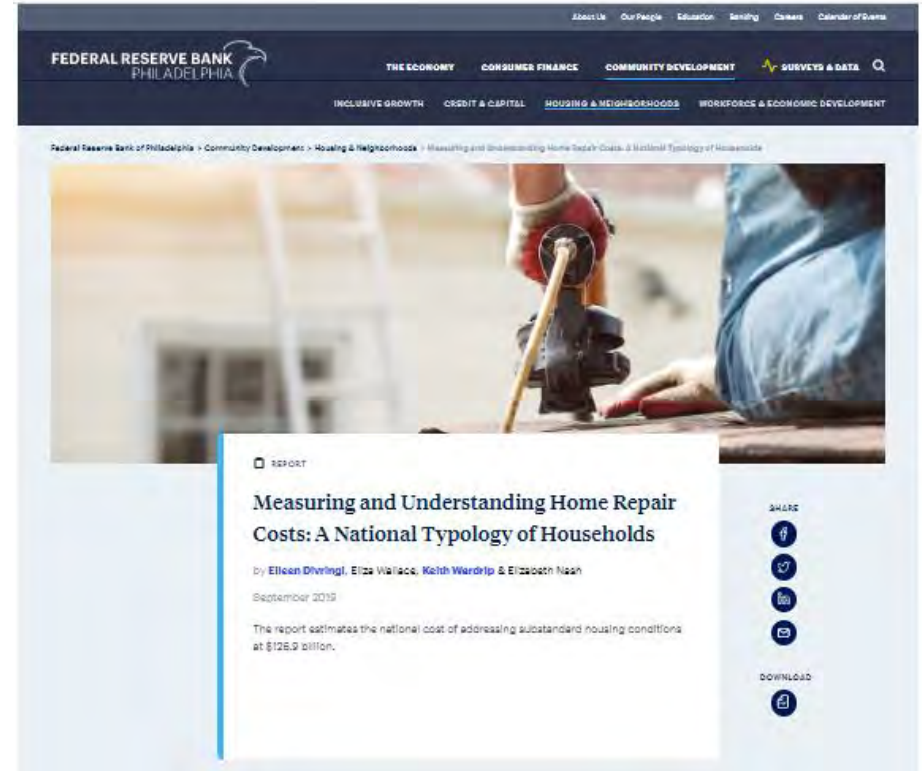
About Us Our People Education Banking Careers Calendar of Events

FEDERAL RESERVE BANK PHILADELPHIA

THE ECONOMY CONSUMER FINANCE COMMUNITY DEVELOPMENT SURVEYS & DATA

INCLUSIVE GROWTH CREDIT & CAPITAL HOUSING & NEIGHBORHOODS WORKFORCE & ECONOMIC DEVELOPMENT

Federal Reserve Bank of Philadelphia > Community Development > Housing & Neighborhoods > Measuring and Understanding Home Repair Costs: A National Typology of Households

REPORT

Measuring and Understanding Home Repair Costs: A National Typology of Households

by Eileen Divringi, Eliza Wallace, Keith Wardrip & Elizabeth Nash

September 2019

The report estimates the national cost of addressing substandard housing conditions at $126.9 billion.

SHARE

DOWNLOAD